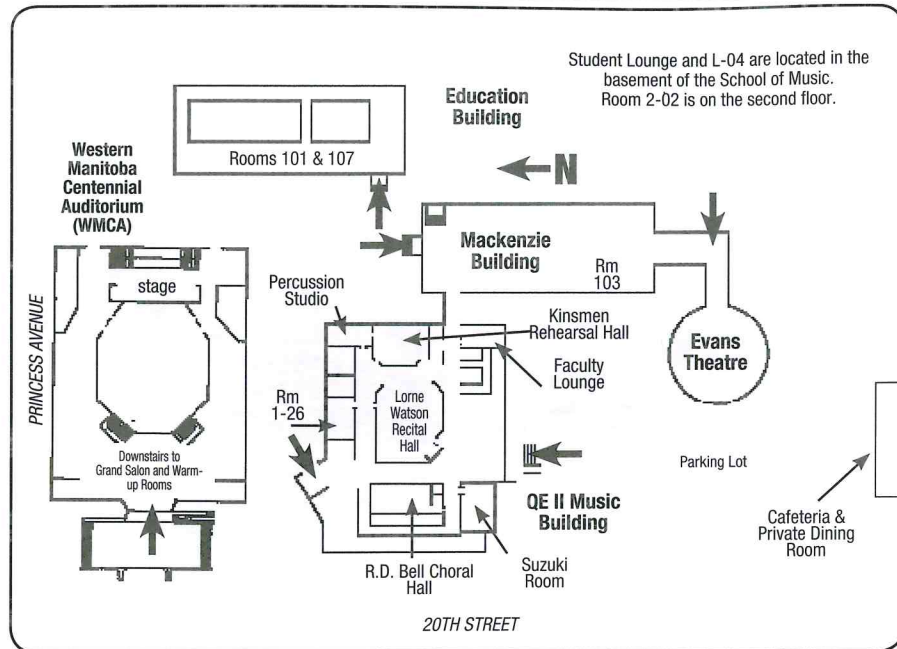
Student Lounge and L-04 are located in the basement of the School of Music. Room 2-02 is on the second floor.

Education Building

Rooms 101 & 107

N

Western Manitoba Centennial Auditorium (WMCA)

stage

PRINCESS AVENUE

Downstairs to Grand Salon and Warm-up Rooms

Mackenzie Building

Rm 103

Evans Theatre

Percussion Studio

Kinsmen Rehearsal Hall

Faculty Lounge

Rm 1-26

Lorne Watson Recital Hall

Parking Lot

QE II Music Building

Cafeteria & Private Dining Room

Suzuki Room

R.D. Bell Choral Hall

20TH STREET